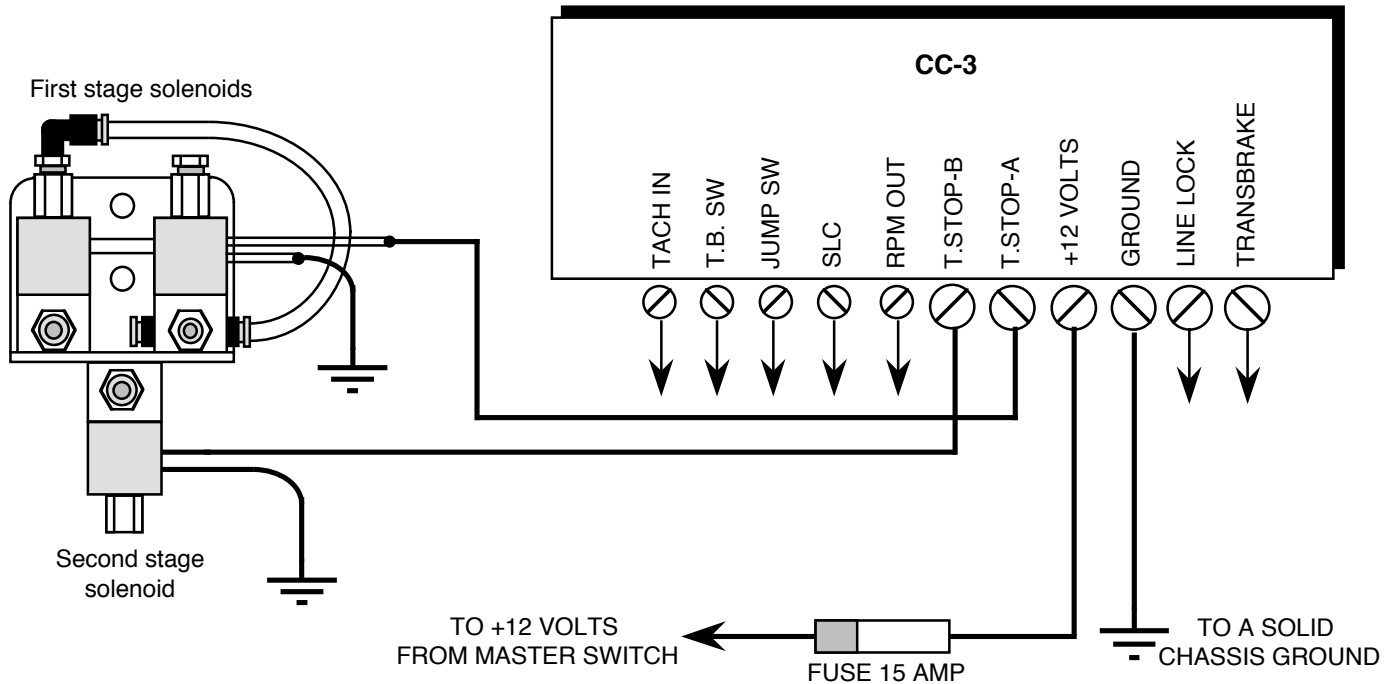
First stage solenoids

CC-3

TACH IN
T.B. SW
JUMP SW
SLC
RPM OUT
T.STOP-B
T.STOP-A
+12 VOLTS
GROUND
LINE LOCK
TRANSBRAKE

Second stage solenoid

TO +12 VOLTS FROM MASTER SWITCH

FUSE 15 AMP

TO A SOLID CHASSIS GROUND